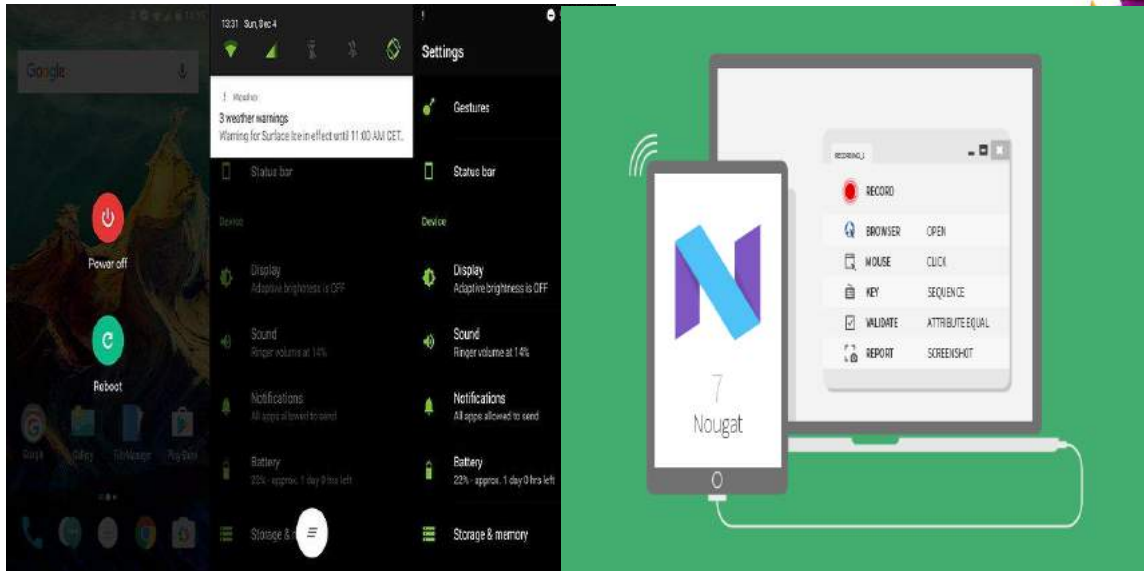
Google

Power off

Reboot

Google Gallery File Manager Play Store

13:31 Sun, Dec 4

Weather
3 weather warnings
Warning for Surface Ice in effect until 11:00 AM CET.

Status bar

Device

Display
Adaptive brightness is OFF

Sound
Ringer volume at 14%

Notifications
All apps allowed to send

Battery
22% - approx. 1 day 0 hrs left

Storage & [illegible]

Settings

Gestures

Status bar

Device

Display
Adaptive brightness is OFF

Sound
Ringer volume at 14%

Notifications
All apps allowed to send

Battery
22% - approx. 1 day 0 hrs left

Storage & memory

RECORDING_1

RECORD

BROWSER OPEN

MOUSE CLICK

KEY SEQUENCE

VALIDATE ATTRIBUTE EQUAL

REPORT SCREENSHOT

7
Nougat